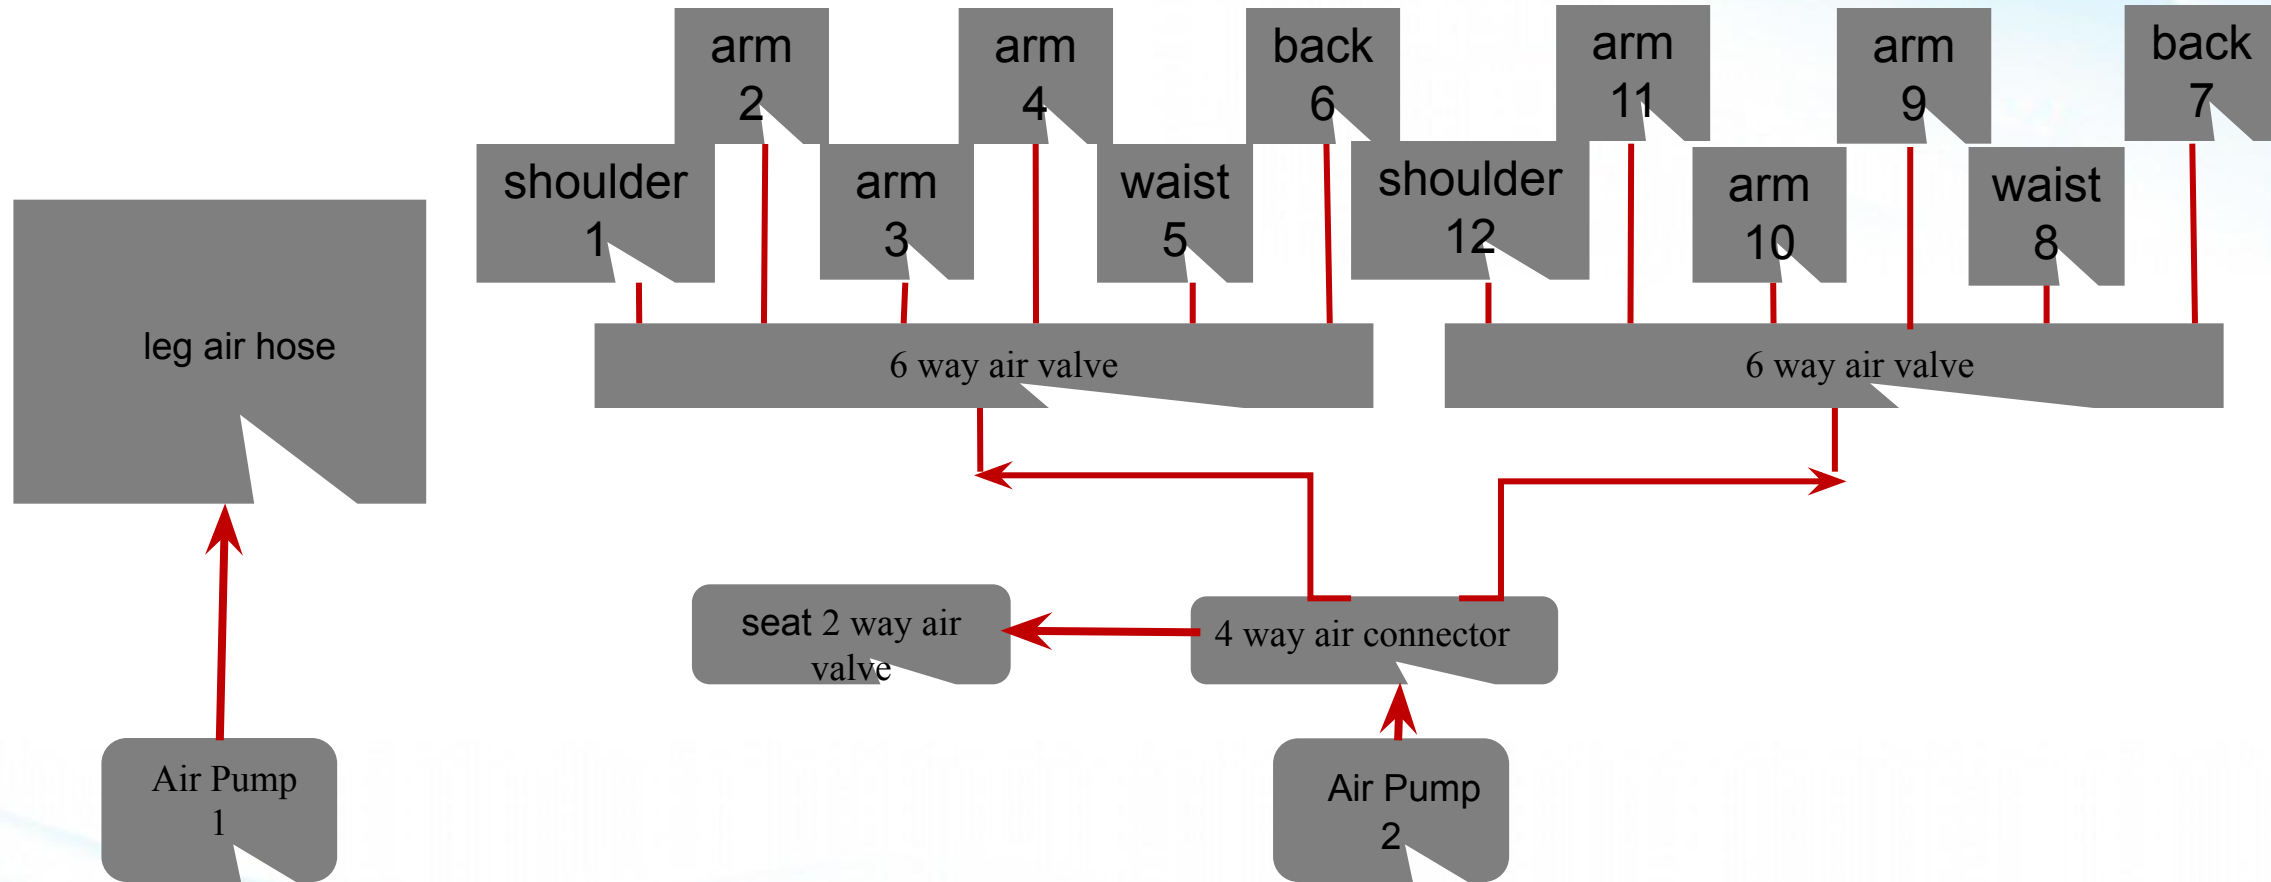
arm 2

arm 4

back 6

arm 11

arm 9

back 7

shoulder 1

arm 3

waist 5

shoulder 12

arm 10

waist 8

leg air hose

6 way air valve

6 way air valve

seat 2 way air valve

4 way air connector

Air Pump 1

Air Pump 2